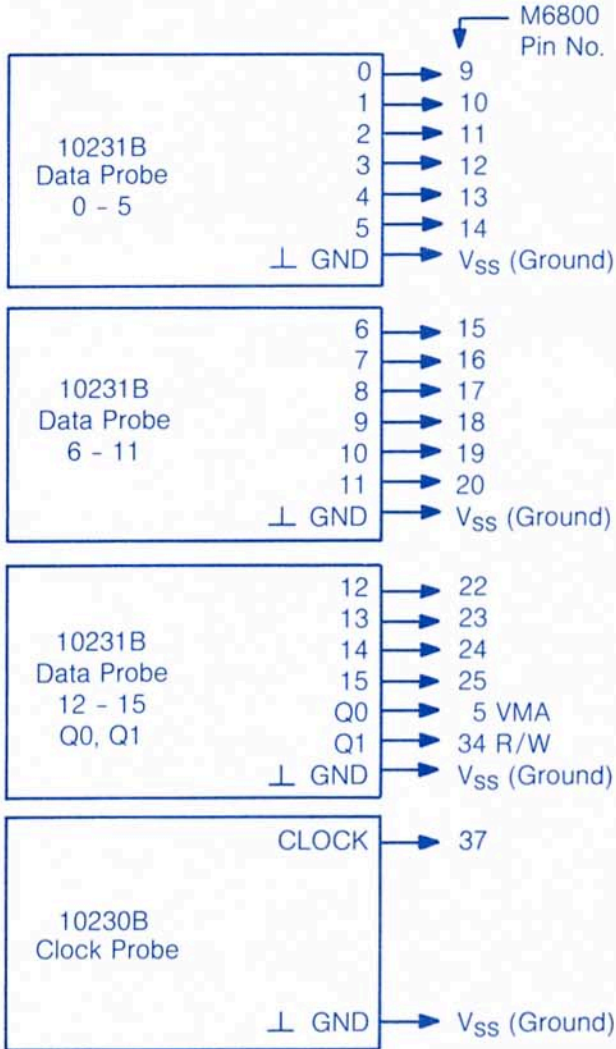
M6800
Pin No.

10231B
Data Probe
0 - 5

0 → 9
1 → 10
2 → 11
3 → 12
4 → 13
5 → 14
⊥ GND → $V_{SS}$ (Ground)

10231B
Data Probe
6 - 11

6 → 15
7 → 16
8 → 17
9 → 18
10 → 19
11 → 20
⊥ GND → $V_{SS}$ (Ground)

10231B
Data Probe
12 - 15
Q0, Q1

12 → 22
13 → 23
14 → 24
15 → 25
Q0 → 5 VMA
Q1 → 34 R/W
⊥ GND → $V_{SS}$ (Ground)

10230B
Clock Probe

CLOCK → 37
⊥ GND → $V_{SS}$ (Ground)